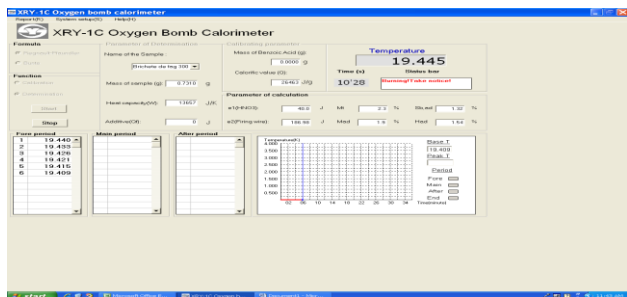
XRY-1C Oxygen bomb calorimeter
Report(R) System setup(S) Help(H)

XRY-1C Oxygen Bomb Calorimeter

Formula
Function
Start
Stop

Parameter of Determination
Name of the Sample
Brichate da lag 100
Mass of sample (g) 0.7310 g
Heat capacity(W) 13657 J/K
Additive(Q) 0 J

Calibrating parameter
Mass of Benzoic Acid (g) 0.0000 g
Calorific value (Q) 26463 J/g

Temperature
19.445
Time (s) Status bar
10'28 Burning!Take notes!

Parameter of calculation
a1(HNO3) 40.2 J
a2(Firing wire) 186.99 J
Mt 2.2 %
Mad 1.9 %
St,ad 1.32 %
Had 1.64 %

Fore period
1 19.440
2 19.433
3 19.426
4 19.421
5 19.415
6 19.409

Main period
After period

Temperature(K)
4.000
3.500
3.000
2.500
2.000
1.500
1.000
0.500

Base T
19.409
Peak T
Period
Fore
Main
After
End
Timeinterval

start